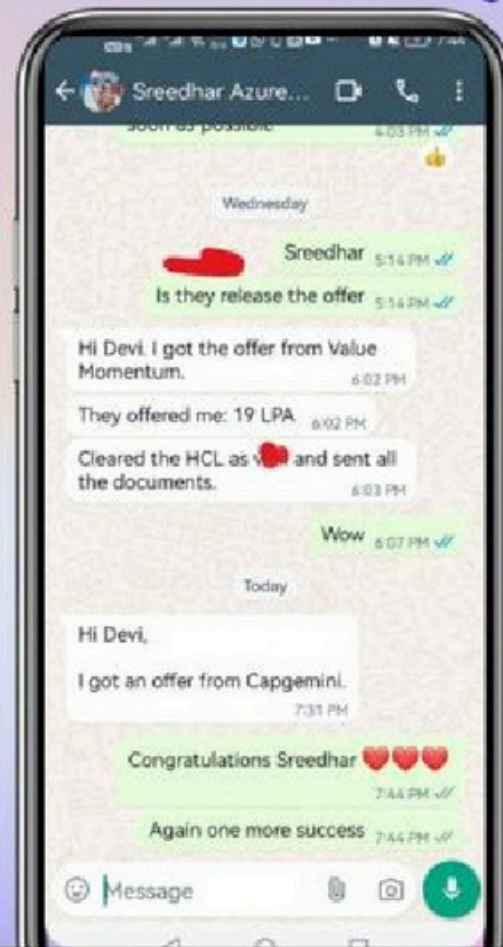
Sreedhar Azure...

soon as possible 6:03 PM

Wednesday

Sreedhar 5:14 PM

Is they release the offer 5:14 PM

Hi Devi. I got the offer from Value Momentum. 6:02 PM

They offered me: 19 LPA 6:02 PM

Cleared the HCL as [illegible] and sent all the documents. 6:03 PM

Wow 6:07 PM

Today

Hi Devi,

I got an offer from Capgemini. 7:31 PM

Congratulations Sreedhar ❤️❤️❤️ 7:44 PM

Again one more success 7:44 PM

Message